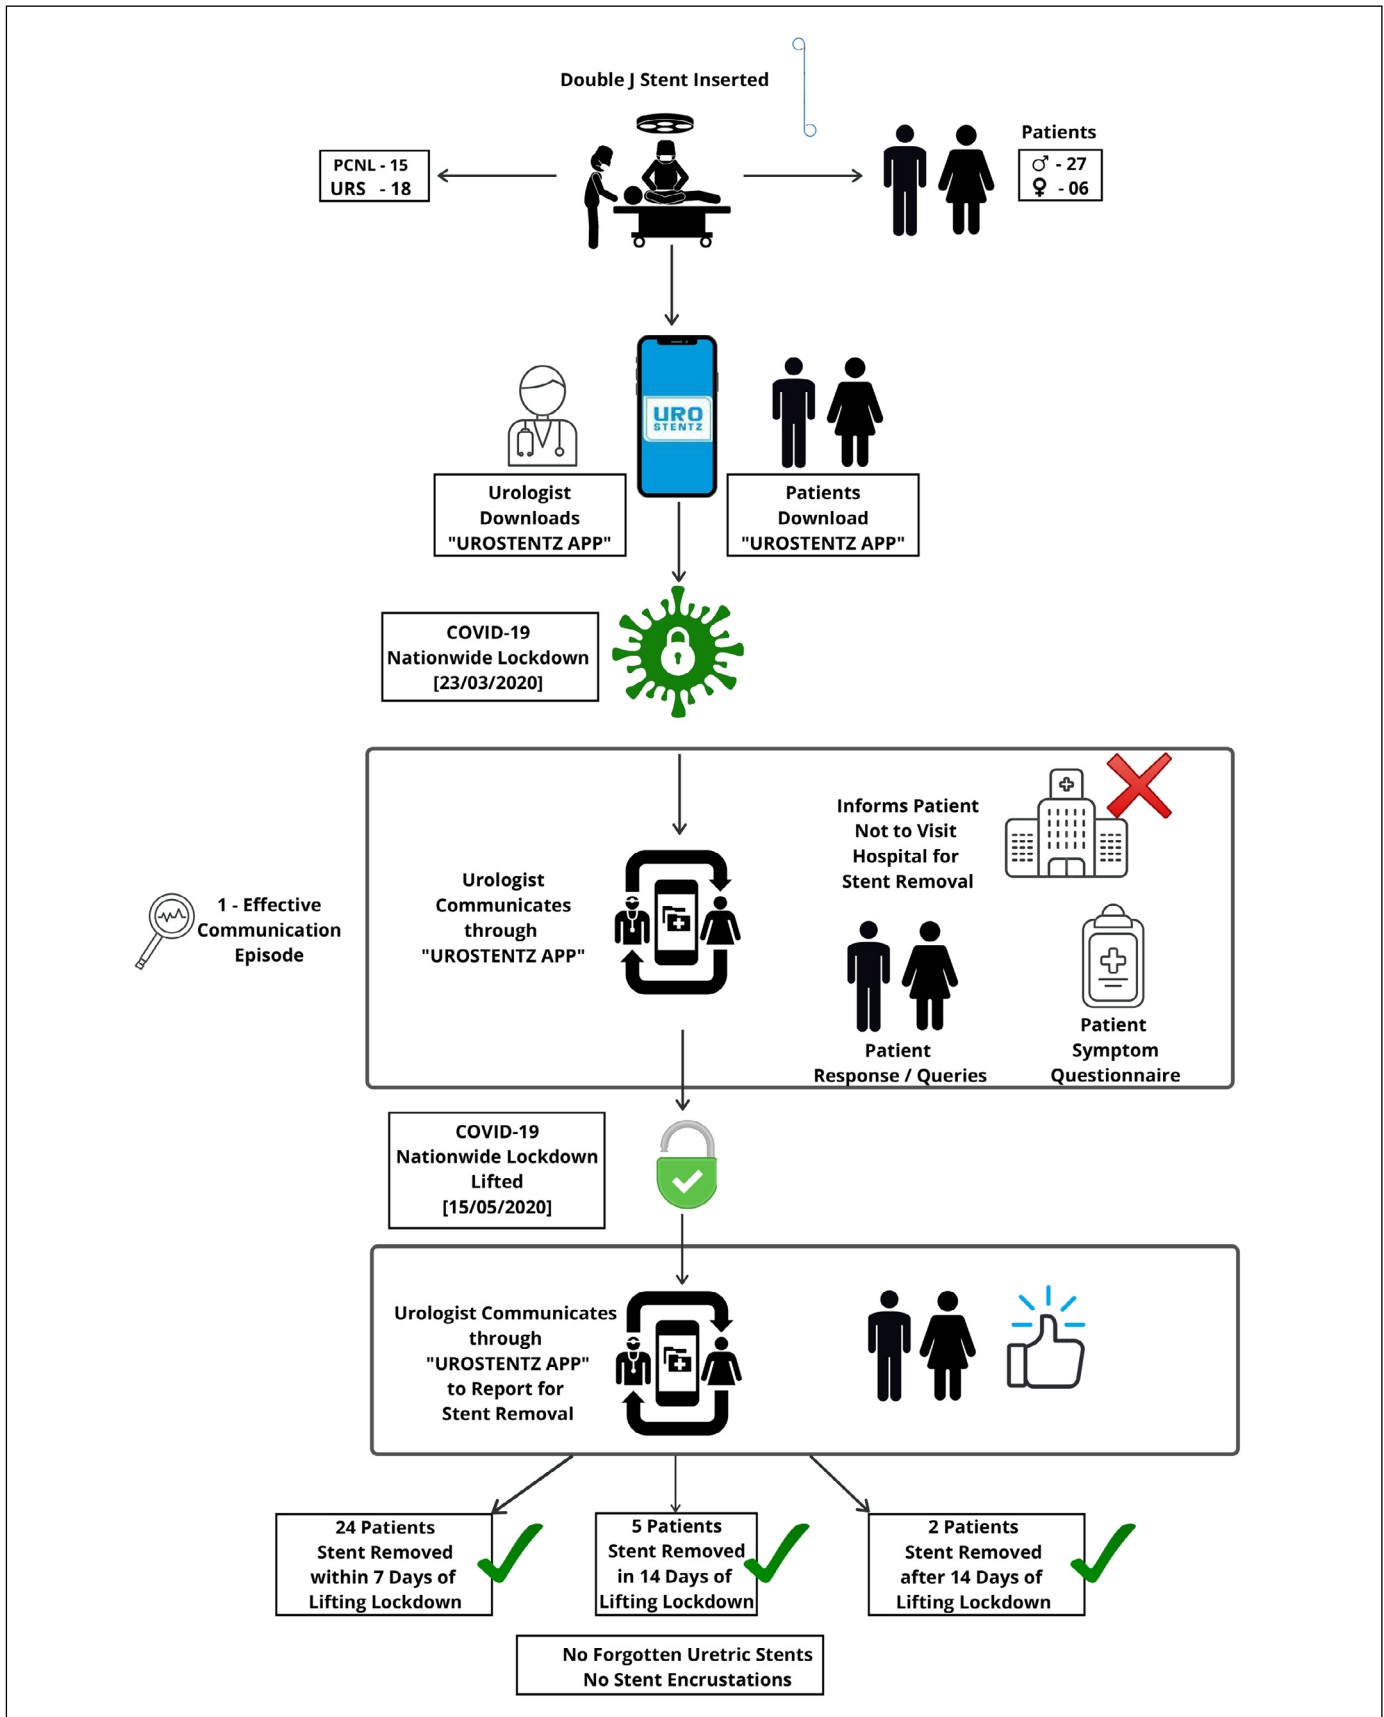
Double J Stent Inserted

PCNL - 15
URS - 18

Patients
♂ - 27
♀ - 06

URO STENTZ

Urologist Downloads "UROSTENTZ APP"

Patients Download "UROSTENTZ APP"

COVID-19 Nationwide Lockdown [23/03/2020]

Informs Patient Not to Visit Hospital for Stent Removal

1 - Effective Communication Episode

Urologist Communicates through "UROSTENTZ APP"

Patient Response / Queries

Patient Symptom Questionnaire

COVID-19 Nationwide Lockdown Lifted [15/05/2020]

Urologist Communicates through "UROSTENTZ APP" to Report for Stent Removal

24 Patients Stent Removed within 7 Days of Lifting Lockdown

5 Patients Stent Removed in 14 Days of Lifting Lockdown

2 Patients Stent Removed after 14 Days of Lifting Lockdown

No Forgotten Uretric Stents
No Stent Encrustations